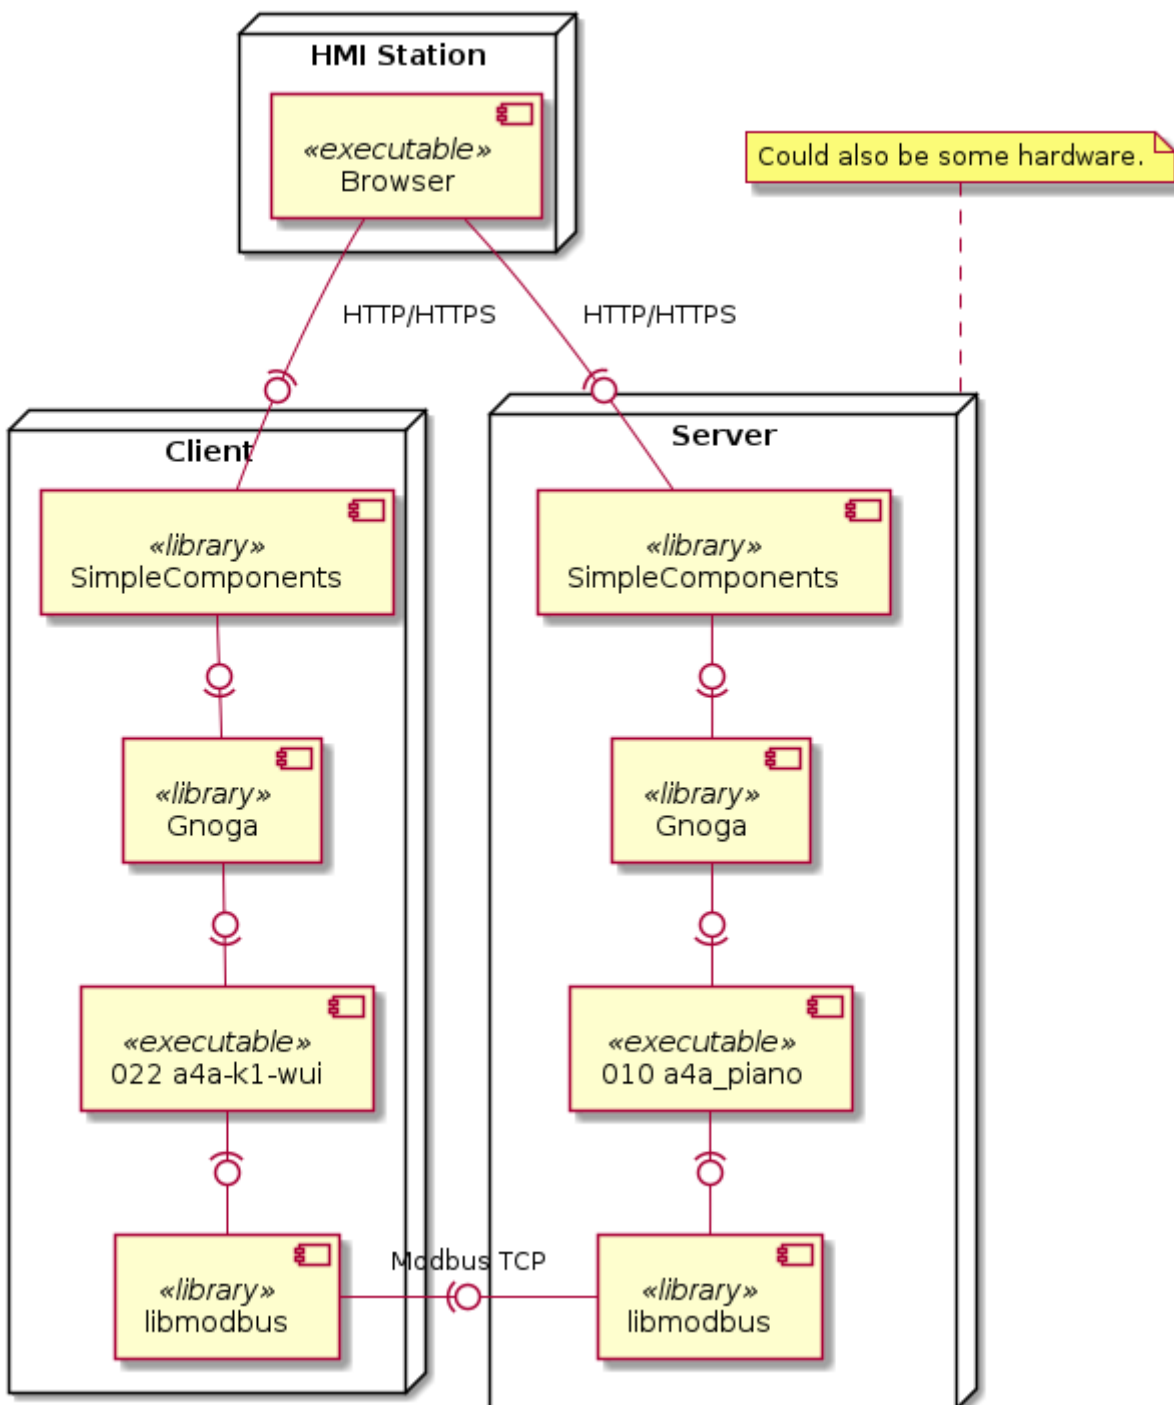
HMI Station

«executable»
Browser

Could also be some hardware.

HTTP/HTTPS

HTTP/HTTPS

Client

«library»
SimpleComponents

«library»
Gnoga

«executable»
022 a4a-k1-wui

«library»
libmodbus

Modbus TCP

Server

«library»
SimpleComponents

«library»
Gnoga

«executable»
010 a4a_piano

«library»
libmodbus